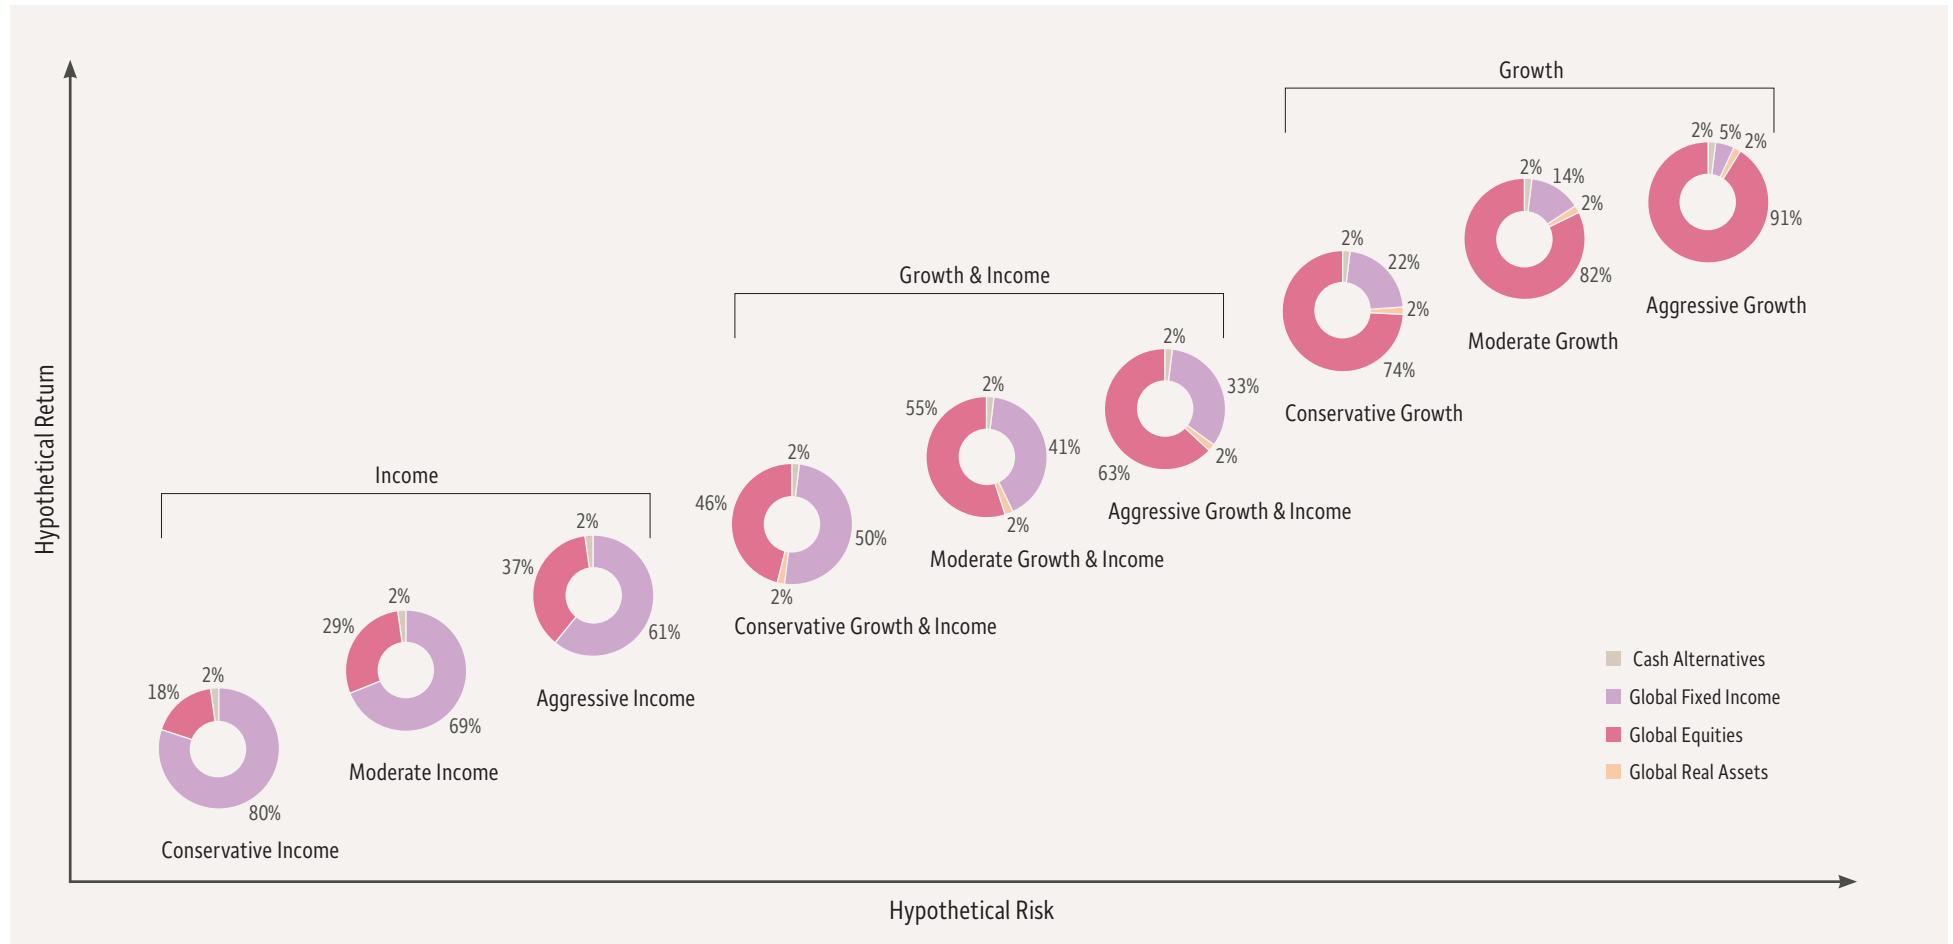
Hypothetical Return

Growth

Growth & Income

Income

2% 5% 2%
91%
Aggressive Growth

2% 14%
2%
82%
Moderate Growth

2%
22%
2%
74%
Conservative Growth

2%
33%
2%
63%
Aggressive Growth & Income

2%
55%
41%
2%
Moderate Growth & Income

2%
46%
50%
2%
Conservative Growth & Income

2%
37%
61%
Aggressive Income

2%
29%
69%
Moderate Income

2%
18%
80%
Conservative Income

Cash Alternatives
Global Fixed Income
Global Equities
Global Real Assets

Hypothetical Risk